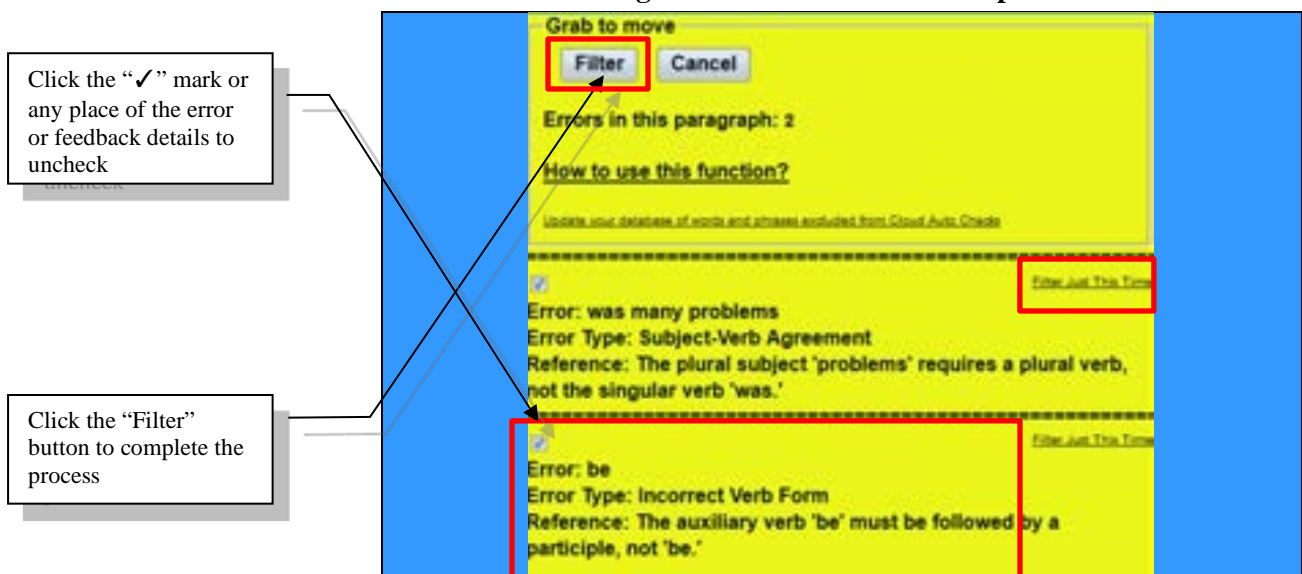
Click the "✓" mark or any place of the error or feedback details to uncheck

Click the "Filter" button to complete the process

Grab to move

Filter

Cancel

Errors in this paragraph: 2

How to use this function?

Update your database of words and phrases excluded from Cloud Auto Check

Filter Just This Time

Error: was many problems
Error Type: Subject-Verb Agreement
Reference: The plural subject 'problems' requires a plural verb, not the singular verb 'was.'

Filter Just This Time

Error: be
Error Type: Incorrect Verb Form
Reference: The auxiliary verb 'be' must be followed by a participle, not 'be.'